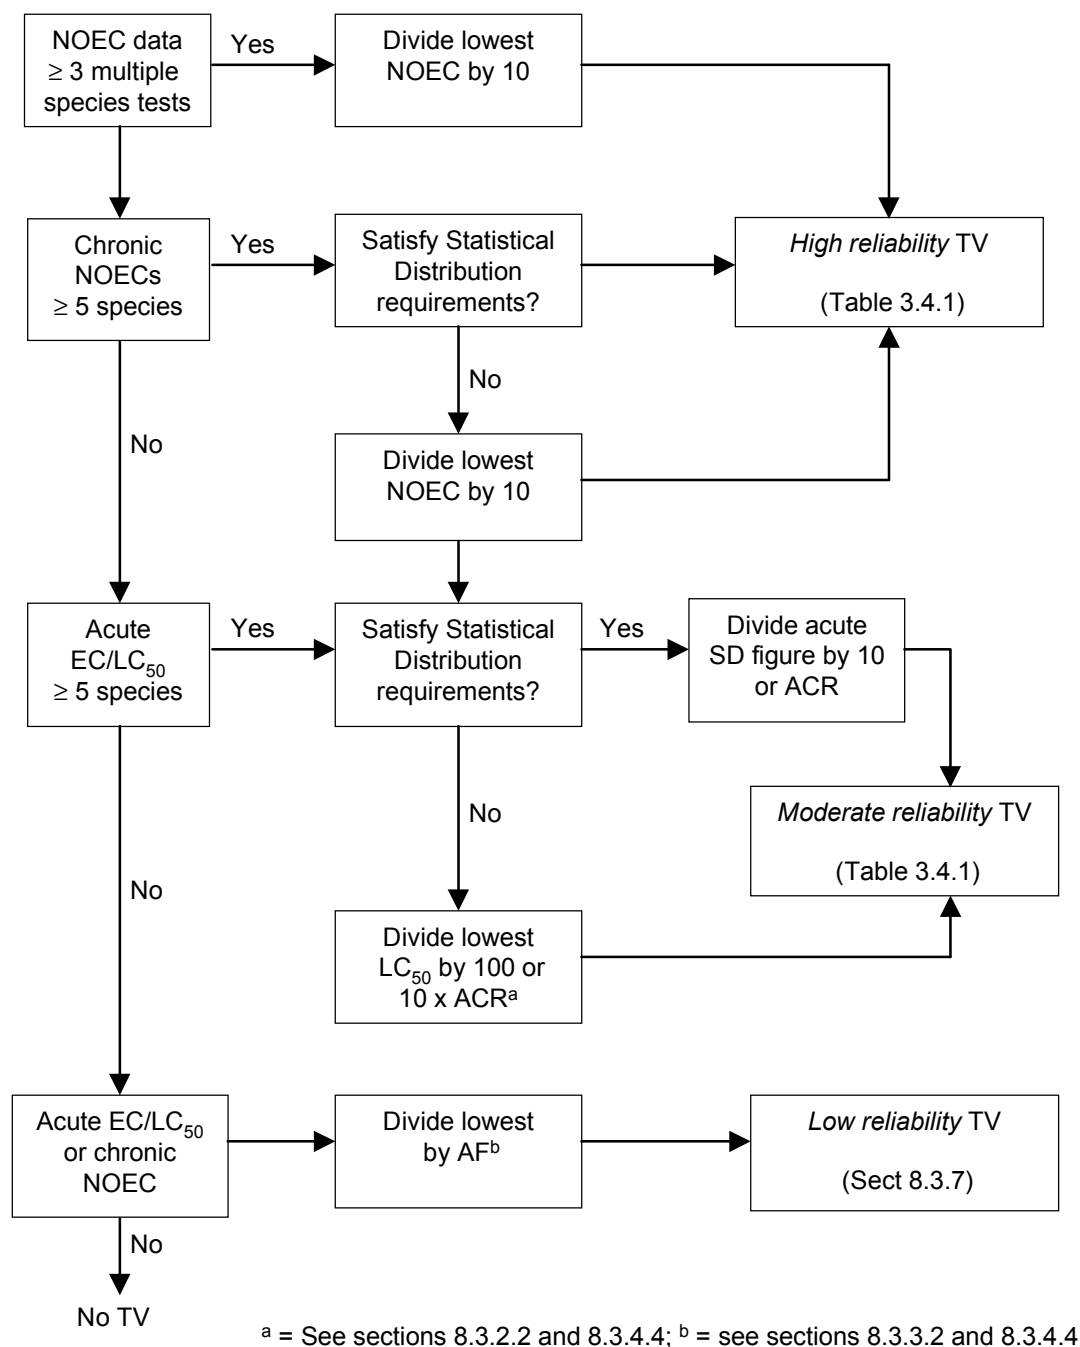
NOEC data $\geq$ 3 multiple species tests

Yes

Divide lowest NOEC by 10

Chronic NOECs $\geq$ 5 species

Yes

Satisfy Statistical Distribution requirements?

*High reliability* TV

(Table 3.4.1)

No

No

Divide lowest NOEC by 10

Acute EC/LC$_{50}$ $\geq$ 5 species

Yes

Satisfy Statistical Distribution requirements?

Yes

Divide acute SD figure by 10 or ACR

*Moderate reliability* TV

(Table 3.4.1)

No

No

Divide lowest LC$_{50}$ by 100 or 10 x ACR$^{a}$

Acute EC/LC$_{50}$ or chronic NOEC

Divide lowest by AF$^{b}$

*Low reliability* TV

(Sect 8.3.7)

No

No TV

$^{a}$ = See sections 8.3.2.2 and 8.3.4.4; $^{b}$ = see sections 8.3.3.2 and 8.3.4.4